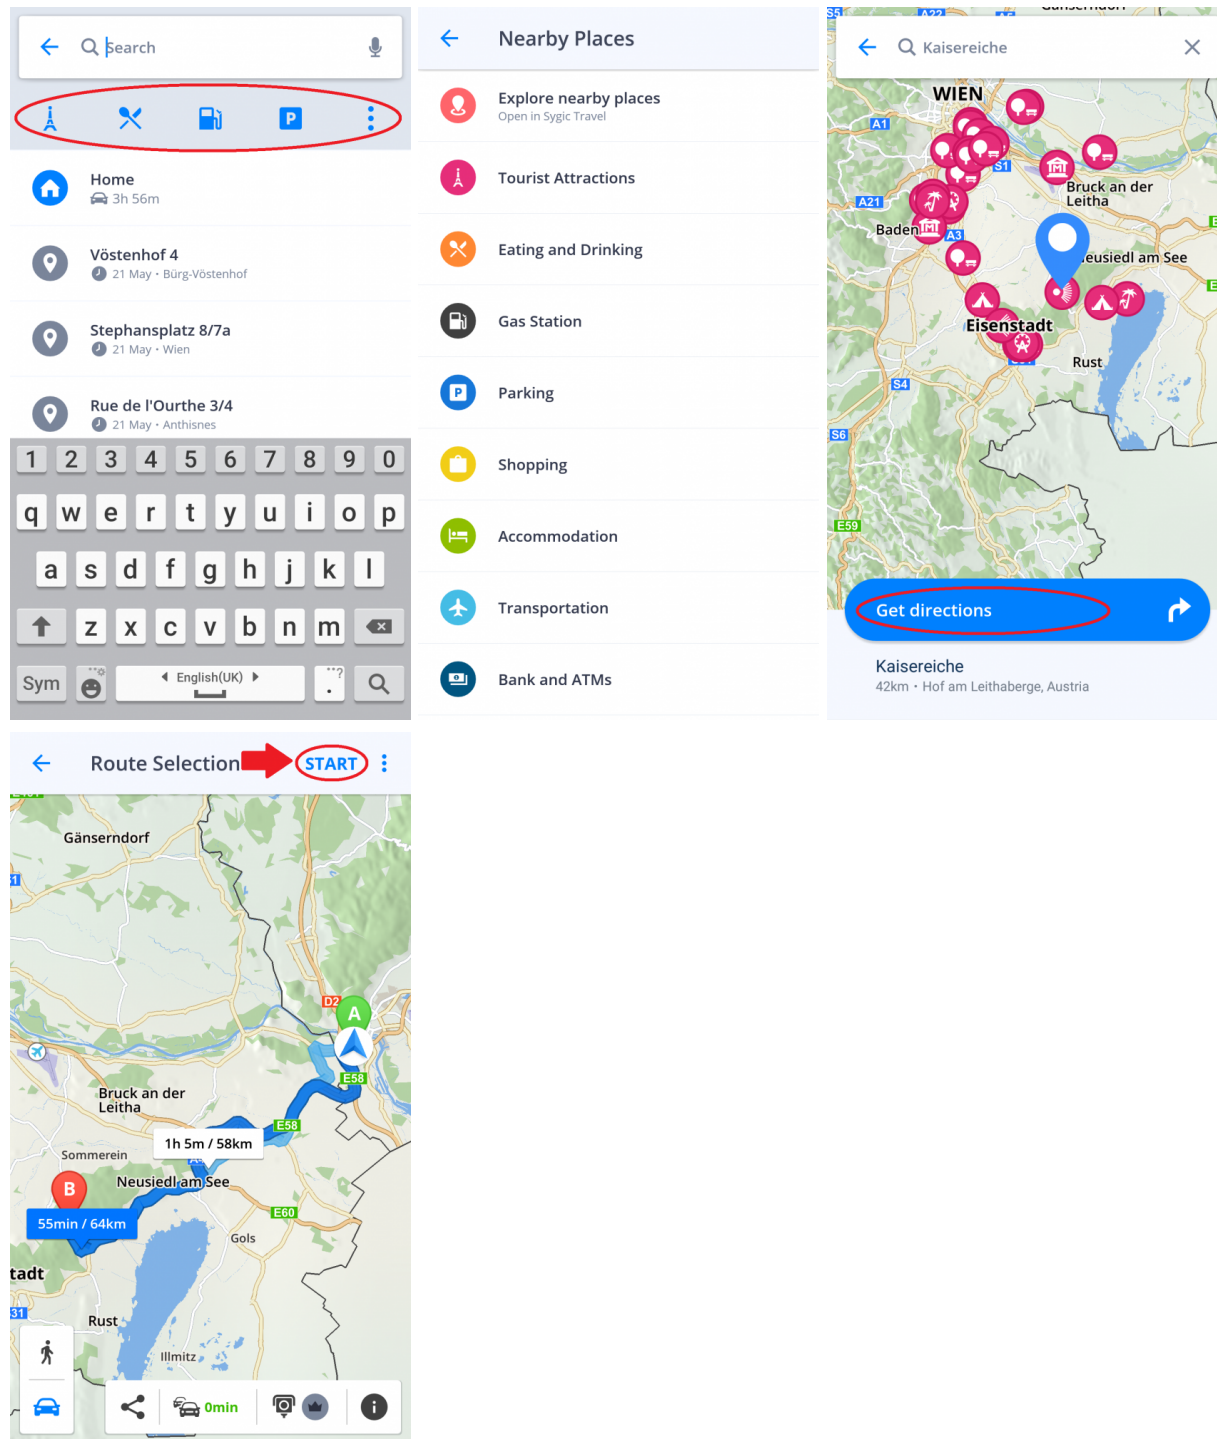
Search

Home
3h 56m

Vöstenhof 4
21 May • Bürg-Vöstenhof

Stephansplatz 8/7a
21 May • Wien

Rue de l'Ourthe 3/4
21 May • Anthisnes

1 2 3 4 5 6 7 8 9 0
q w e r t y u i o p
a s d f g h j k l
z x c v b n m
Sym English(UK)

Nearby Places

Explore nearby places
Open in Sygic Travel

Tourist Attractions

Eating and Drinking

Gas Station

Parking

Shopping

Accommodation

Transportation

Bank and ATMs

Kaisereiche

WIEN
A1
A21
S1
Baden
A3
Bruck an der Leitha
Neusiedl am See
Eisenstadt
Rust
S4
S6
E59

Get directions

Kaisereiche
42km • Hof am Leithaberge, Austria

Route Selection START

Gänserndorf
D2
A
E58
Bruck an der Leitha
E58
1h 5m / 58km
Sommerein
Neusiedl am See
B
55min / 64km
E60
Gols
tadt
Rust
Illmitz

0min